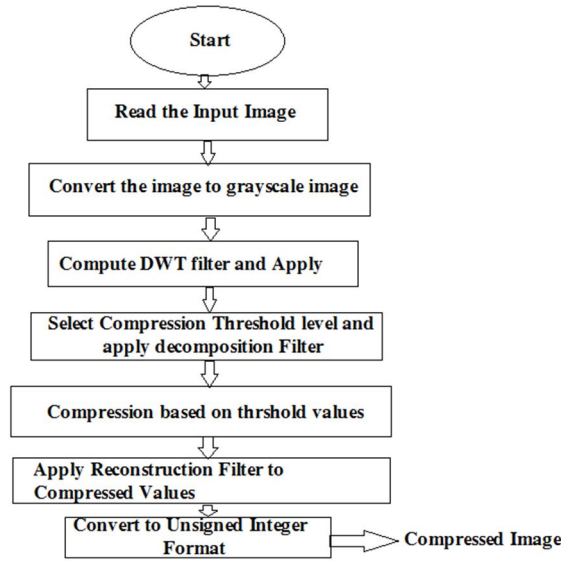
Start

Read the Input Image

Convert the image to grayscale image

Compute DWT filter and Apply

Select Compression Threshold level and apply decomposition Filter

Compression based on thrshold values

Apply Reconstruction Filter to Compressed Values

Convert to Unsigned Integer Format

Compressed Image